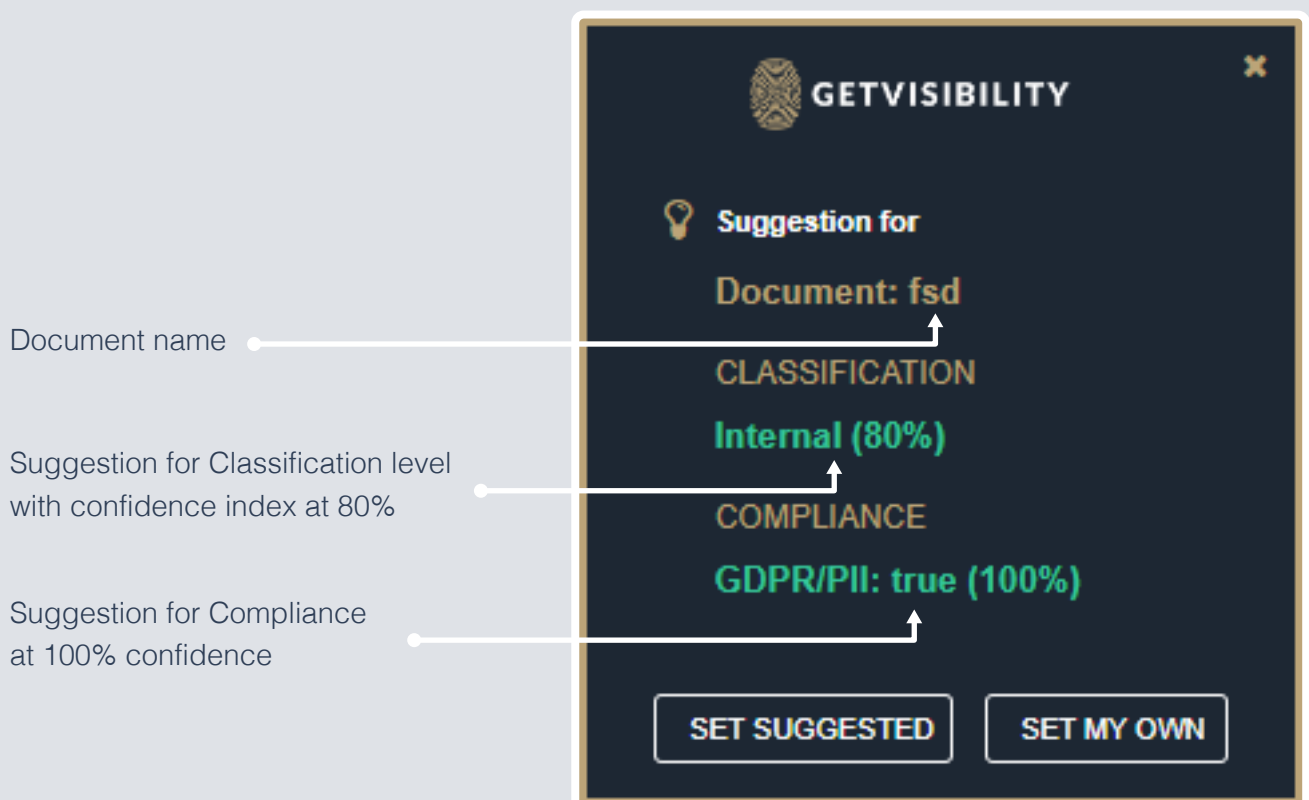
GETVISIBILITY

Suggestion for

Document: fsd

CLASSIFICATION

Internal (80%)

COMPLIANCE

GDPR/PII: true (100%)

SET SUGGESTED

SET MY OWN

Document name

Suggestion for Classification level with confidence index at 80%

Suggestion for Compliance at 100% confidence